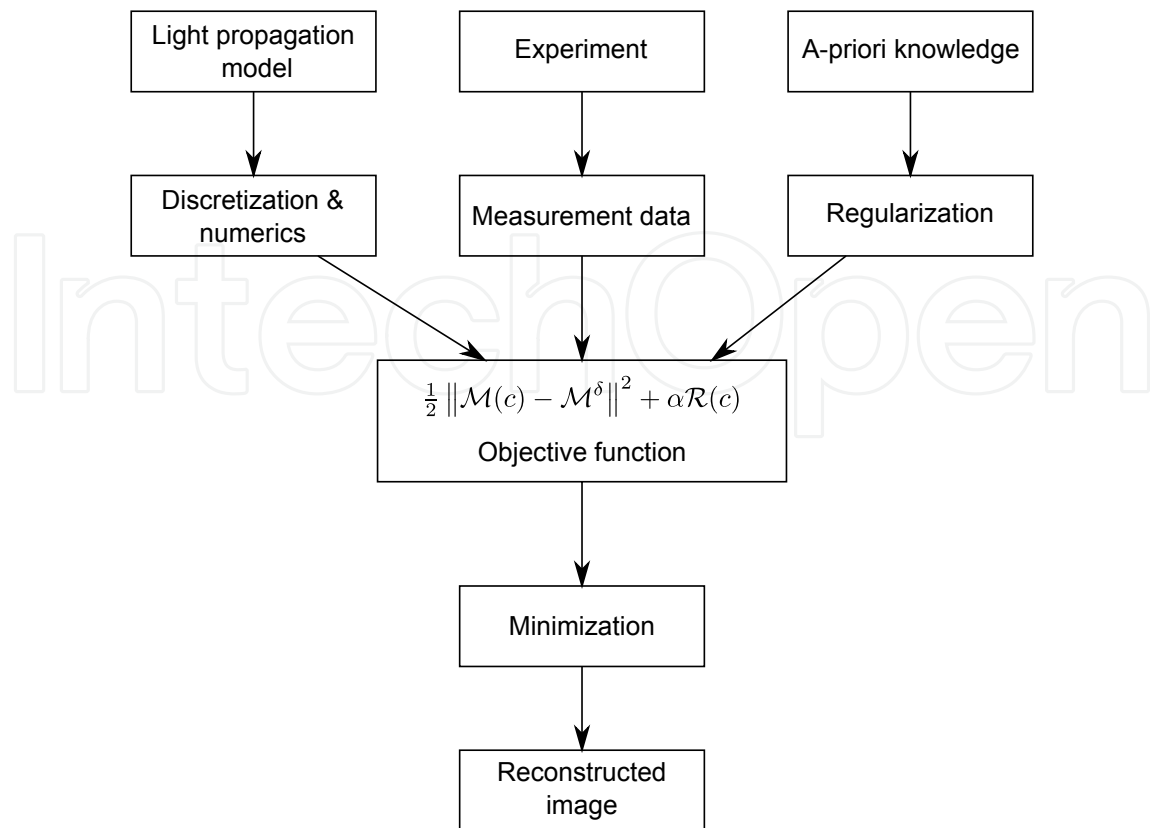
Light propagation model

Experiment

A-priori knowledge

Discretization & numerics

Measurement data

Regularization

IntechOpen

$\frac{1}{2}\left\|\mathcal{M}(c)-\mathcal{M}^{\delta}\right\|^2+\alpha\mathcal{R}(c)$

Objective function

Minimization

Reconstructed image